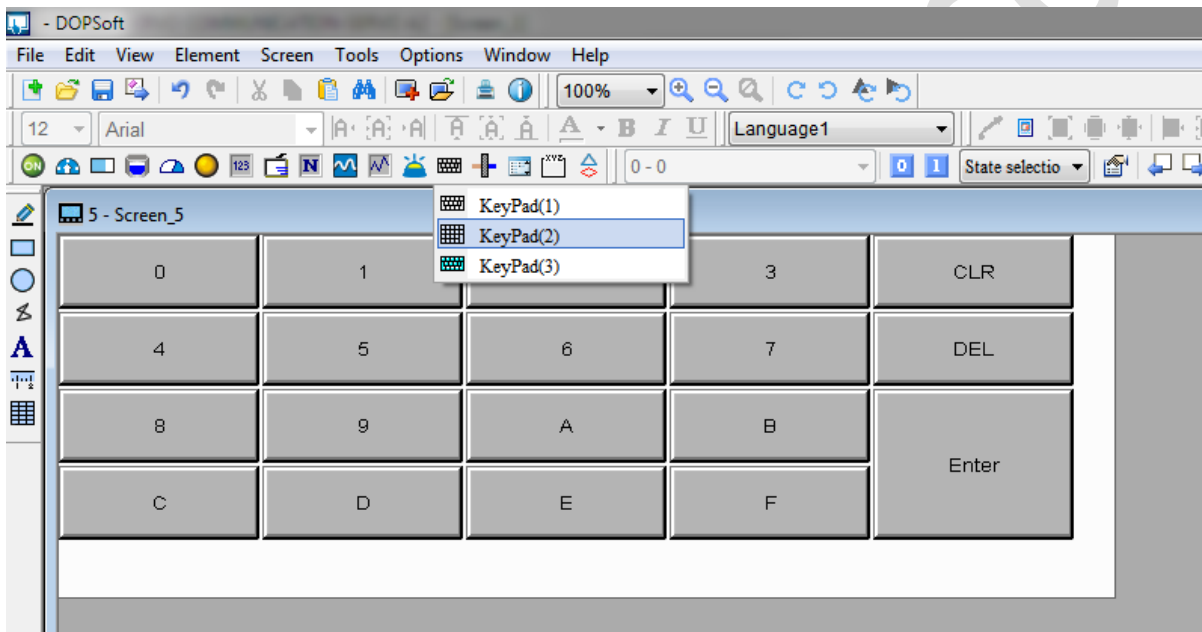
- DOPSoft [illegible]

File Edit View Element Screen Tools Options Window Help

100%

12 Arial Language1

0 - 0 0 1 State selectio

5 - Screen_5

KeyPad(1)
KeyPad(2)
KeyPad(3)

| 0 | 1 | | 3 | CLR |
|---|---|---|---|---|
| 4 | 5 | 6 | 7 | DEL |
| 8 | 9 | A | B | Enter |
| C | D | E | F | |